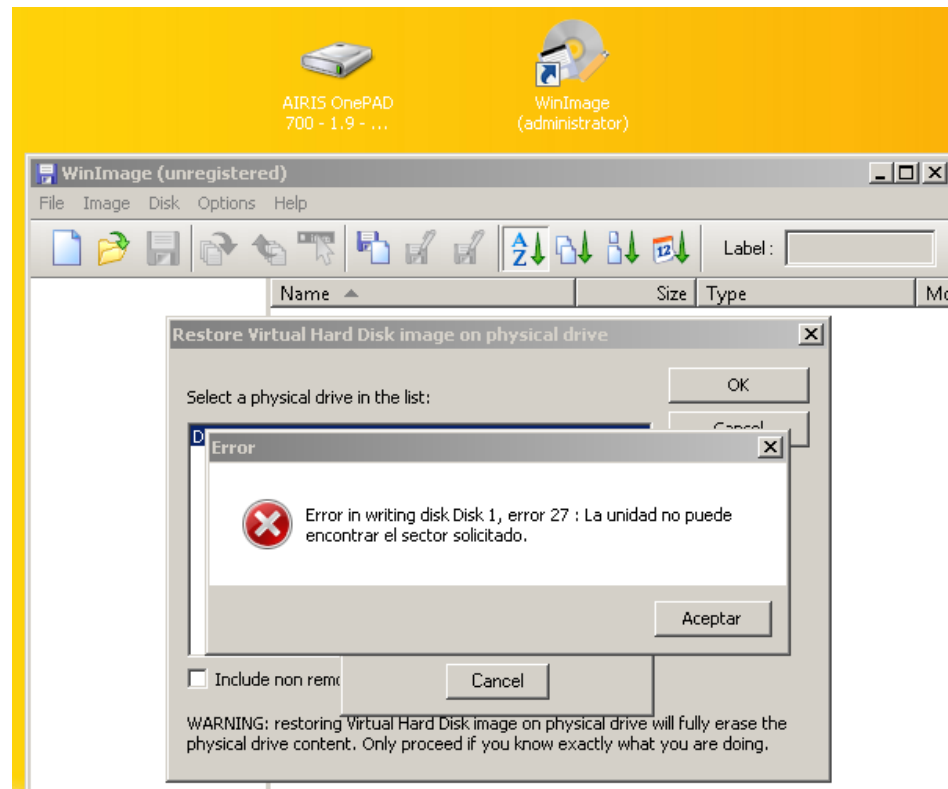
AIRIS OnePAD 700 - 1.9 - ...

WinImage (administrator)

WinImage (unregistered)

File Image Disk Options Help

Label :

Name Size Type Mo

Restore Virtual Hard Disk image on physical drive

Select a physical drive in the list:

OK

Cancel

D

Error

Error in writing disk Disk 1, error 27 : La unidad no puede encontrar el sector solicitado.

Aceptar

Include non remo

Cancel

WARNING: restoring Virtual Hard Disk image on physical drive will fully erase the physical drive content. Only proceed if you know exactly what you are doing.